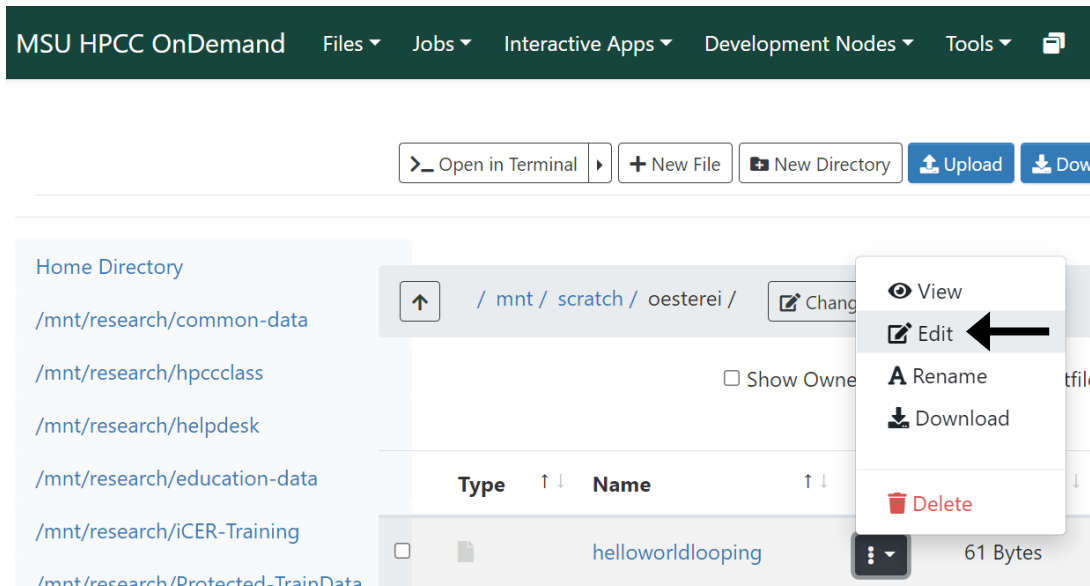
MSU HPCC OnDemand Files Jobs Interactive Apps Development Nodes Tools

Open in Terminal | New File | New Directory | Upload | Dow

Home Directory
/mnt/research/common-data
/mnt/research/hpccclass
/mnt/research/helpdesk
/mnt/research/education-data
/mnt/research/iCER-Training
/mnt/research/Protected-TrainData

/ mnt / scratch / oesterei /

Chang

Show Owne

tfil

View
Edit
Rename
Download
Delete

| | Type | Name | |
|---|---|---|---|
| | | helloworldlooping | 61 Bytes |